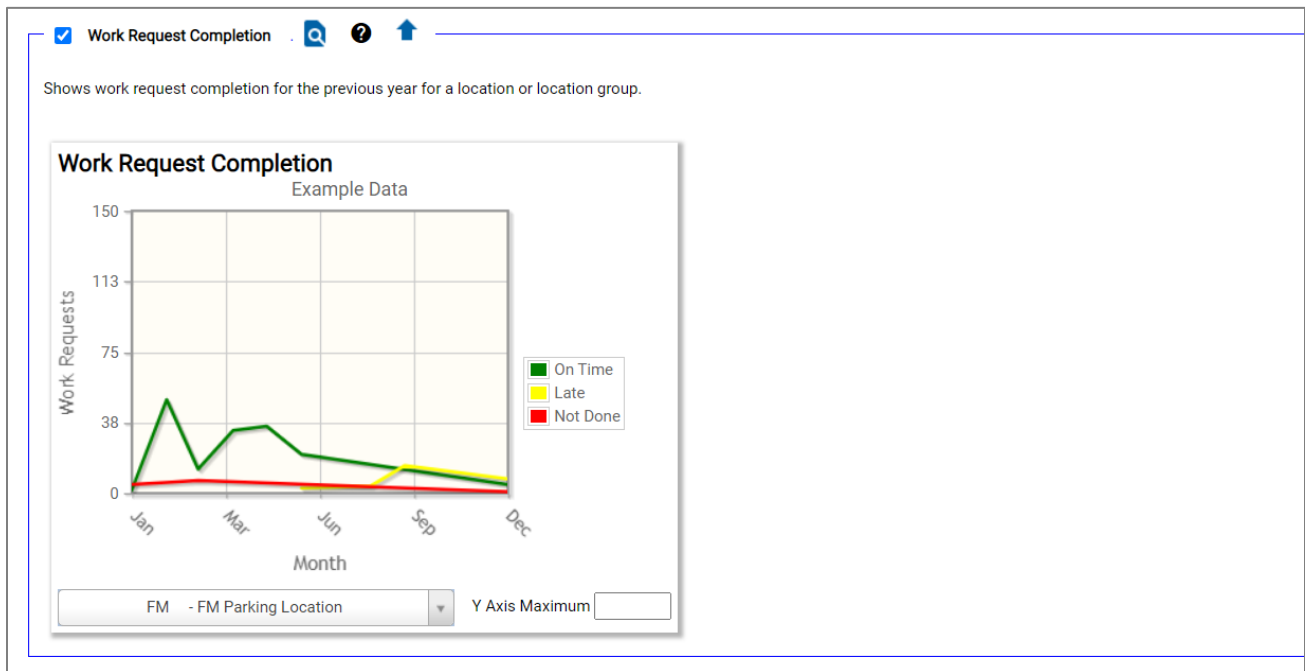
Work Request Completion

Shows work request completion for the previous year for a location or location group.

Work Request Completion
Example Data

150
113
75
38
0

Work Requests

On Time
Late
Not Done

Jan
Mar
Jun
Sep
Dec

Month

FM - FM Parking Location

Y Axis Maximum